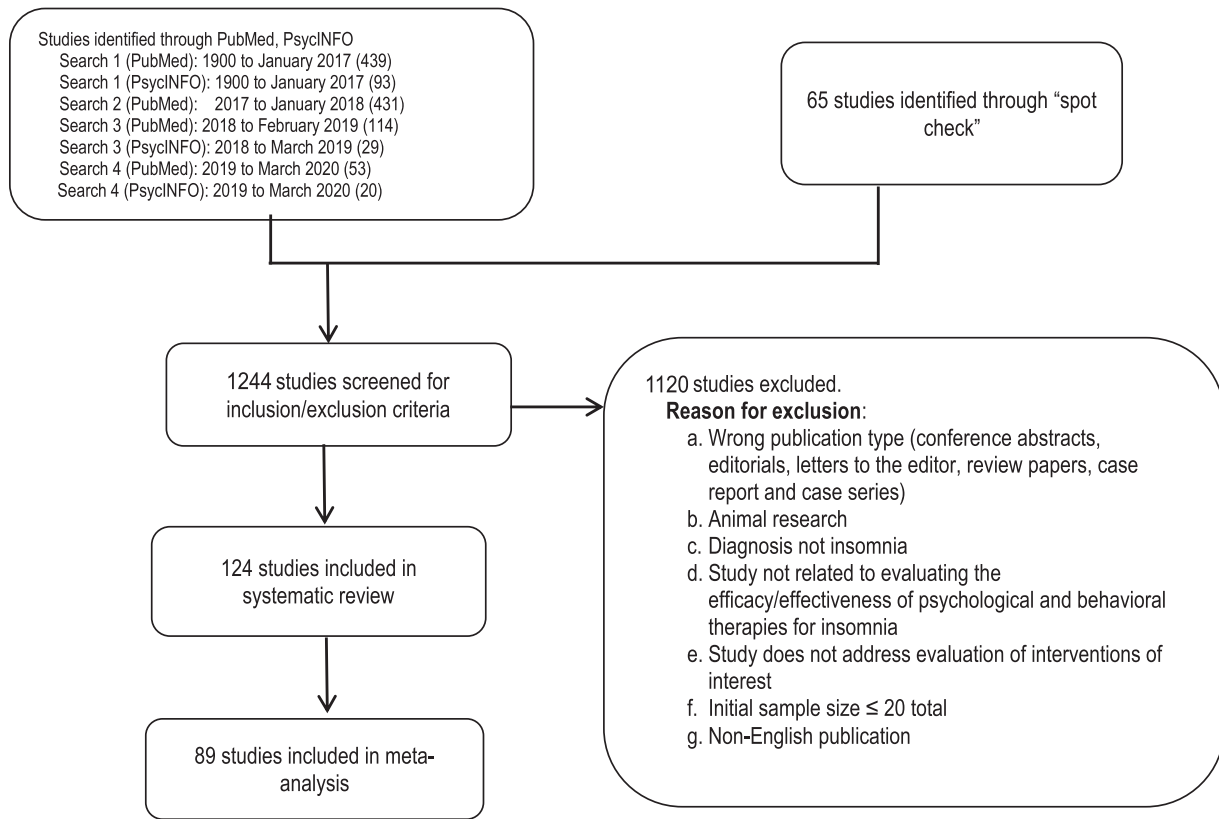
Studies identified through PubMed, PsycINFO
Search 1 (PubMed): 1900 to January 2017 (439)
Search 1 (PsycINFO): 1900 to January 2017 (93)
Search 2 (PubMed): 2017 to January 2018 (431)
Search 3 (PubMed): 2018 to February 2019 (114)
Search 3 (PsycINFO): 2018 to March 2019 (29)
Search 4 (PubMed): 2019 to March 2020 (53)
Search 4 (PsycINFO): 2019 to March 2020 (20)

65 studies identified through "spot check"

1244 studies screened for inclusion/exclusion criteria

1120 studies excluded.
Reason for exclusion:
a. Wrong publication type (conference abstracts, editorials, letters to the editor, review papers, case report and case series)
b. Animal research
c. Diagnosis not insomnia
d. Study not related to evaluating the efficacy/effectiveness of psychological and behavioral therapies for insomnia
e. Study does not address evaluation of interventions of interest
f. Initial sample size ≤ 20 total
g. Non-English publication

124 studies included in systematic review

89 studies included in meta-analysis